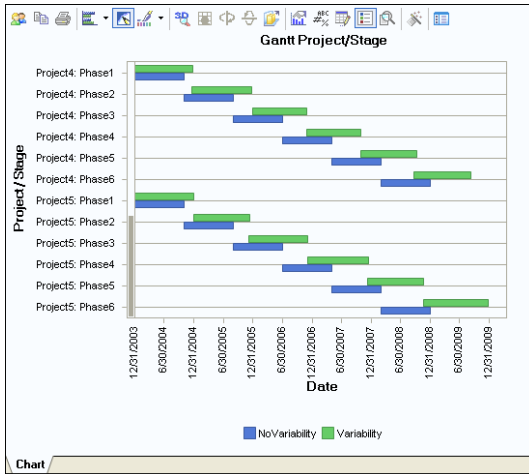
Gantt Project/Stage

Project / Stage

Project4: Phase1
Project4: Phase2
Project4: Phase3
Project4: Phase4
Project4: Phase5
Project4: Phase6
Project5: Phase1
Project5: Phase2
Project5: Phase3
Project5: Phase4
Project5: Phase5
Project5: Phase6

12/31/2003
6/30/2004
12/31/2004
6/30/2005
12/31/2005
6/30/2006
12/31/2006
6/30/2007
12/31/2007
6/30/2008
12/31/2008
6/30/2009
12/31/2009

Date

NoVariability
Variability

Chart